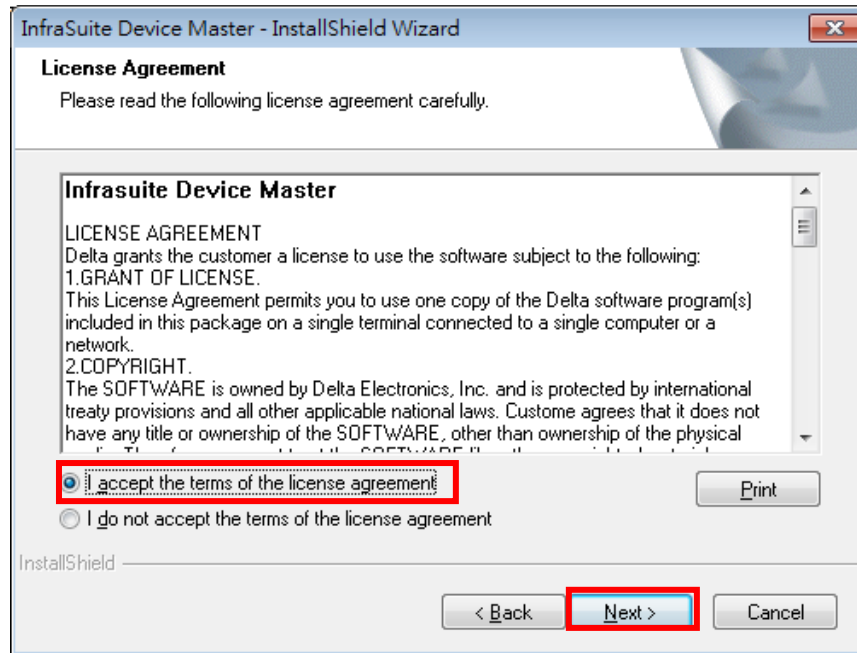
InfraSuite Device Master - InstallShield Wizard

License Agreement

Please read the following license agreement carefully.

Infrasuite Device Master

LICENSE AGREEMENT
Delta grants the customer a license to use the software subject to the following:
1.GRANT OF LICENSE.
This License Agreement permits you to use one copy of the Delta software program(s) included in this package on a single terminal connected to a single computer or a network.
2.COPYRIGHT.
The SOFTWARE is owned by Delta Electronics, Inc. and is protected by international treaty provisions and all other applicable national laws. Custome agrees that it does not have any title or ownership of the SOFTWARE, other than ownership of the physical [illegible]

I accept the terms of the license agreement

I do not accept the terms of the license agreement

Print

InstallShield

< Back

Next >

Cancel